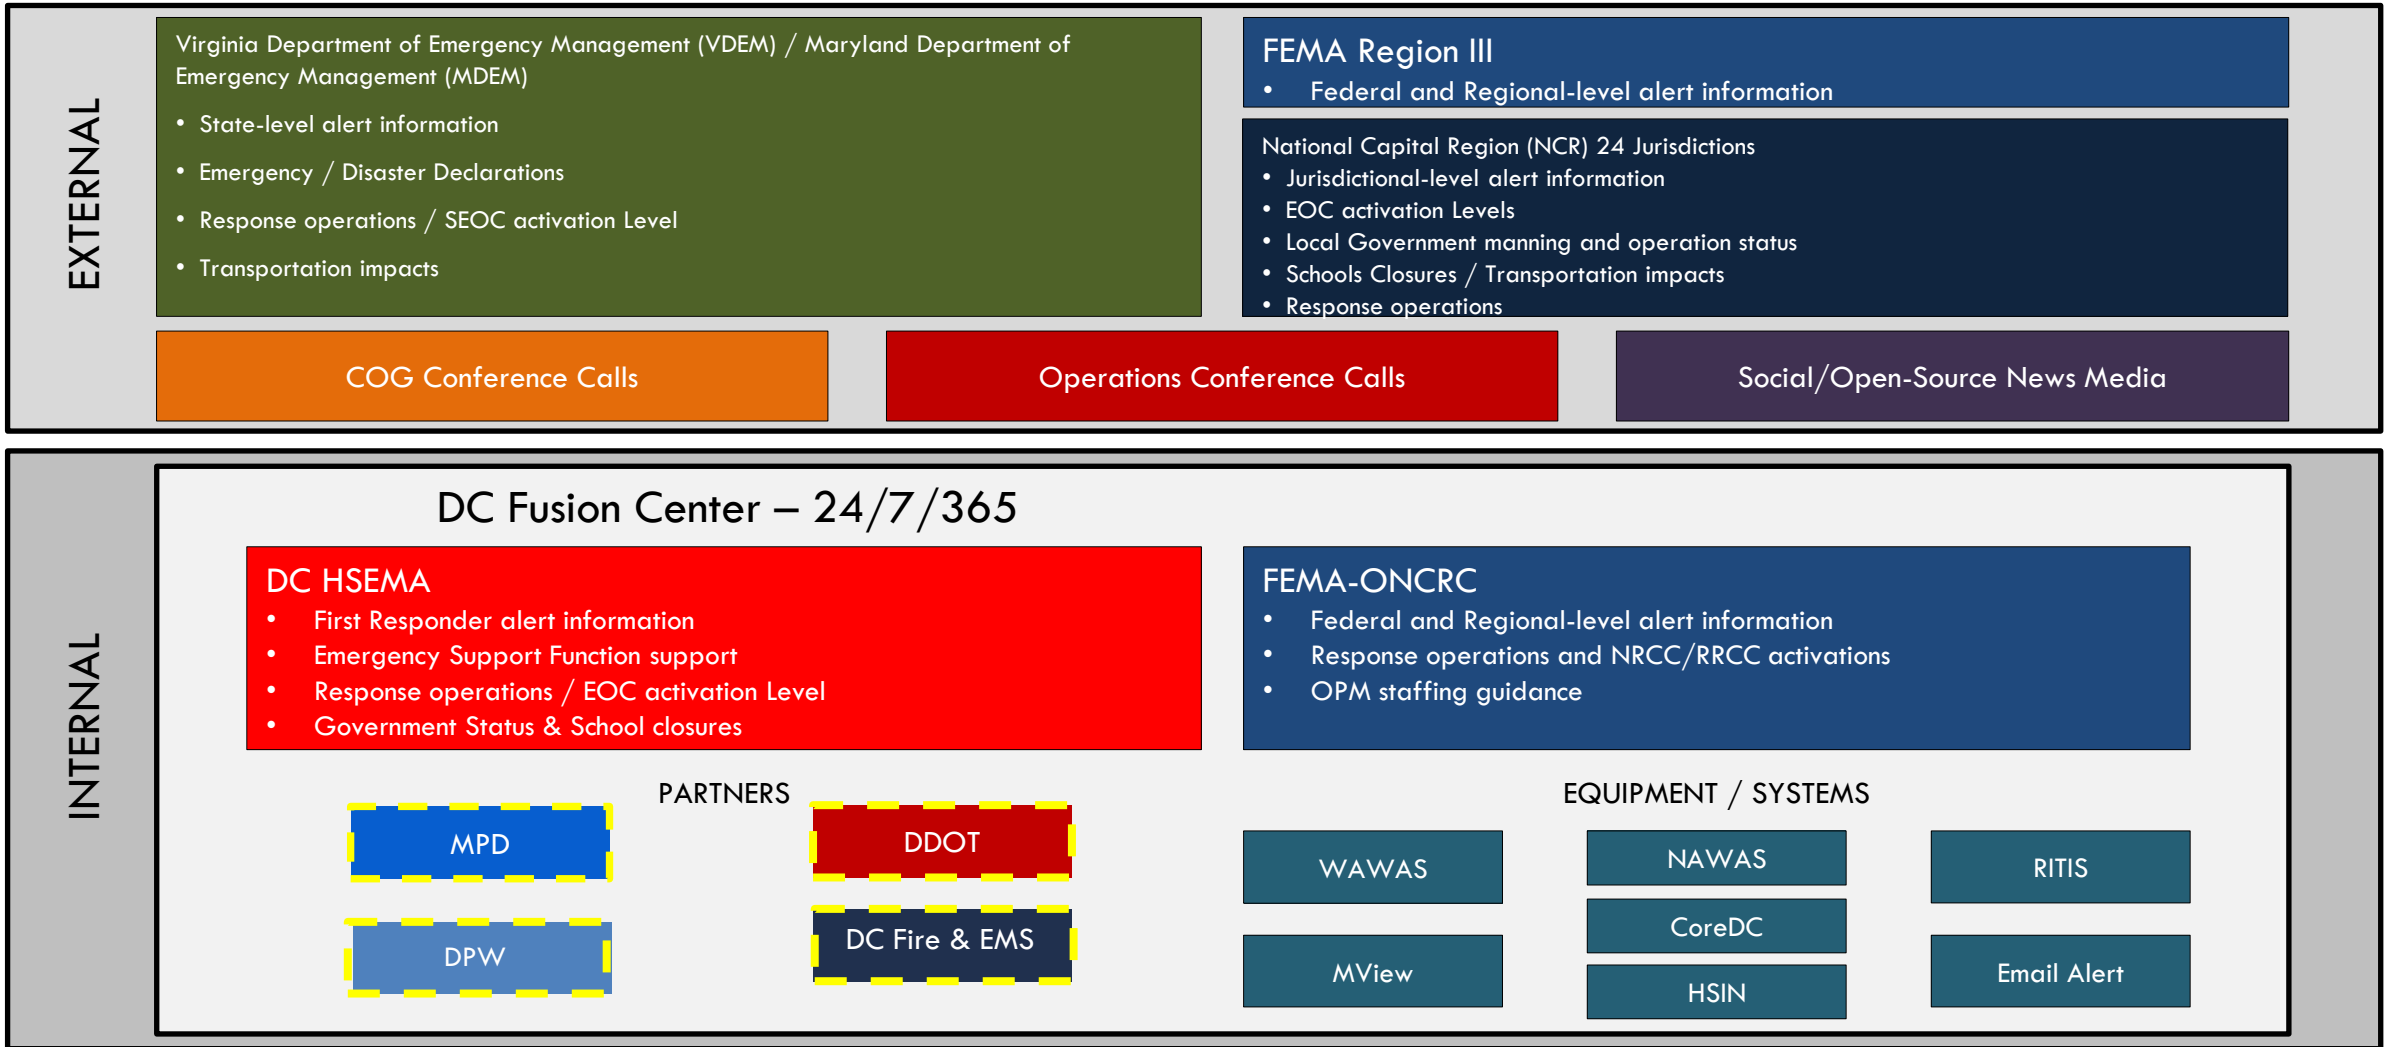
EXTERNAL

Virginia Department of Emergency Management (VDEM) / Maryland Department of Emergency Management (MDEM)
- State-level alert information
- Emergency / Disaster Declarations
- Response operations / SEOC activation Level
- Transportation impacts

FEMA Region III
- Federal and Regional-level alert information

National Capital Region (NCR) 24 Jurisdictions
- Jurisdictional-level alert information
- EOC activation Levels
- Local Government manning and operation status
- Schools Closures / Transportation impacts
- Response operations

COG Conference Calls

Operations Conference Calls

Social/Open-Source News Media

INTERNAL

DC Fusion Center – 24/7/365

DC HSEMA
- First Responder alert information
- Emergency Support Function support
- Response operations / EOC activation Level
- Government Status & School closures

FEMA-ONCRC
- Federal and Regional-level alert information
- Response operations and NRCC/RRCC activations
- OPM staffing guidance

PARTNERS

MPD

DDOT

DPW

DC Fire & EMS

EQUIPMENT / SYSTEMS

WAWAS

NAWAS

RITIS

CoreDC

MView

HSIN

Email Alert